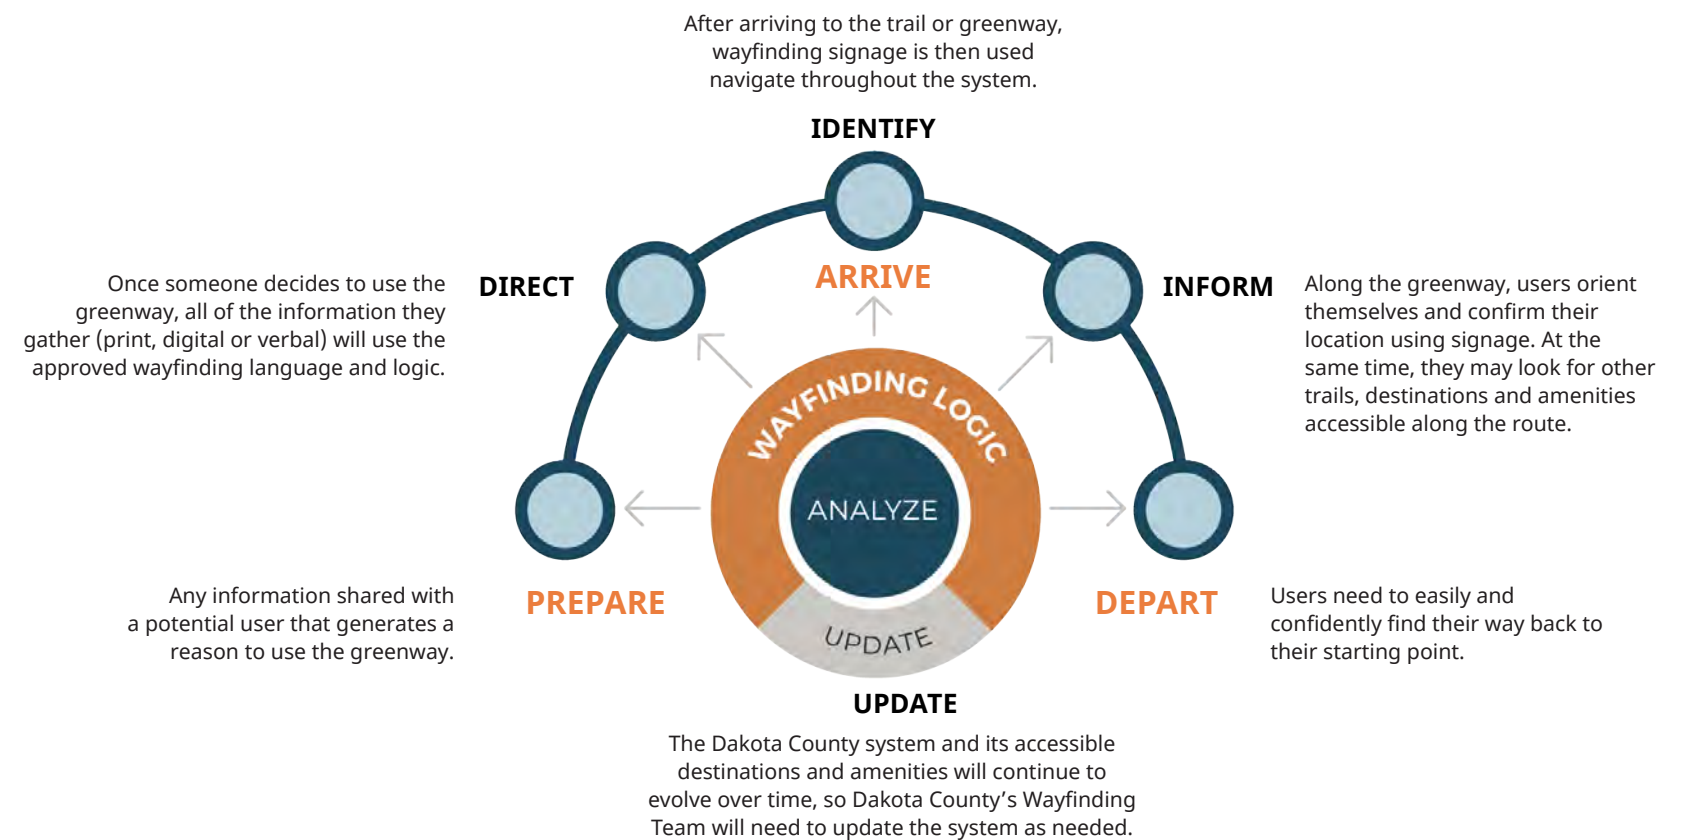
After arriving to the trail or greenway, wayfinding signage is then used navigate throughout the system.

IDENTIFY

Once someone decides to use the greenway, all of the information they gather (print, digital or verbal) will use the approved wayfinding language and logic.

DIRECT

ARRIVE

INFORM

Along the greenway, users orient themselves and confirm their location using signage. At the same time, they may look for other trails, destinations and amenities accessible along the route.

WAYFINDING LOGIC

ANALYZE

UPDATE

Any information shared with a potential user that generates a reason to use the greenway.

PREPARE

DEPART

Users need to easily and confidently find their way back to their starting point.

UPDATE

The Dakota County system and its accessible destinations and amenities will continue to evolve over time, so Dakota County's Wayfinding Team will need to update the system as needed.